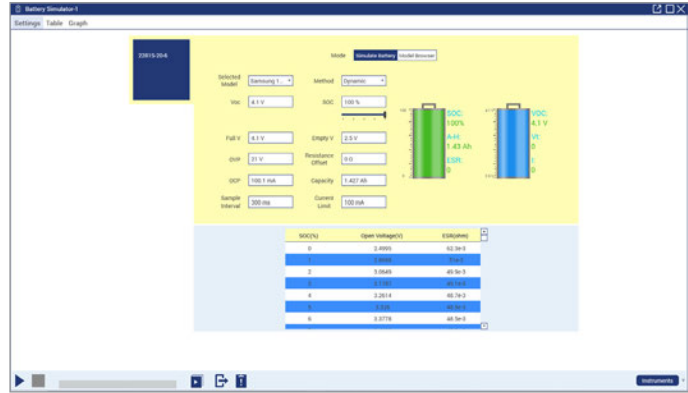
Battery Simulator-1

Settings Table Graph

22815-20-6

Mode Simulate Battery Model Browser

Selected Model Samsung 1...

Method Dynamic

Voc 4.1 V

SOC 100 %

Full V 4.1 V

Empty V 2.5 V

OVP 21 V

Resistance Offset 0 Ω

OCP 100.1 mA

Capacity 1.427 Ah

Sample Interval 300 ms

Current Limit 100 mA

SOC: 100%

A-H: 1.43 Ah

ESR: 0

VOC: 4.1 V

Vt: 0

I: 0

| SOC(%) | Open Voltage(V) | ESR(ohm) |
|---|---|---|
| 0 | 2.4995 | 62.3e-3 |
| 1 | 2.8668 | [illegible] |
| 2 | 3.0645 | 49.5e-3 |
| 3 | 3.1787 | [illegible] |
| 4 | 3.2614 | 48.7e-3 |
| 5 | 3.324 | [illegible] |
| 6 | 3.3778 | 48.5e-3 |

Instruments